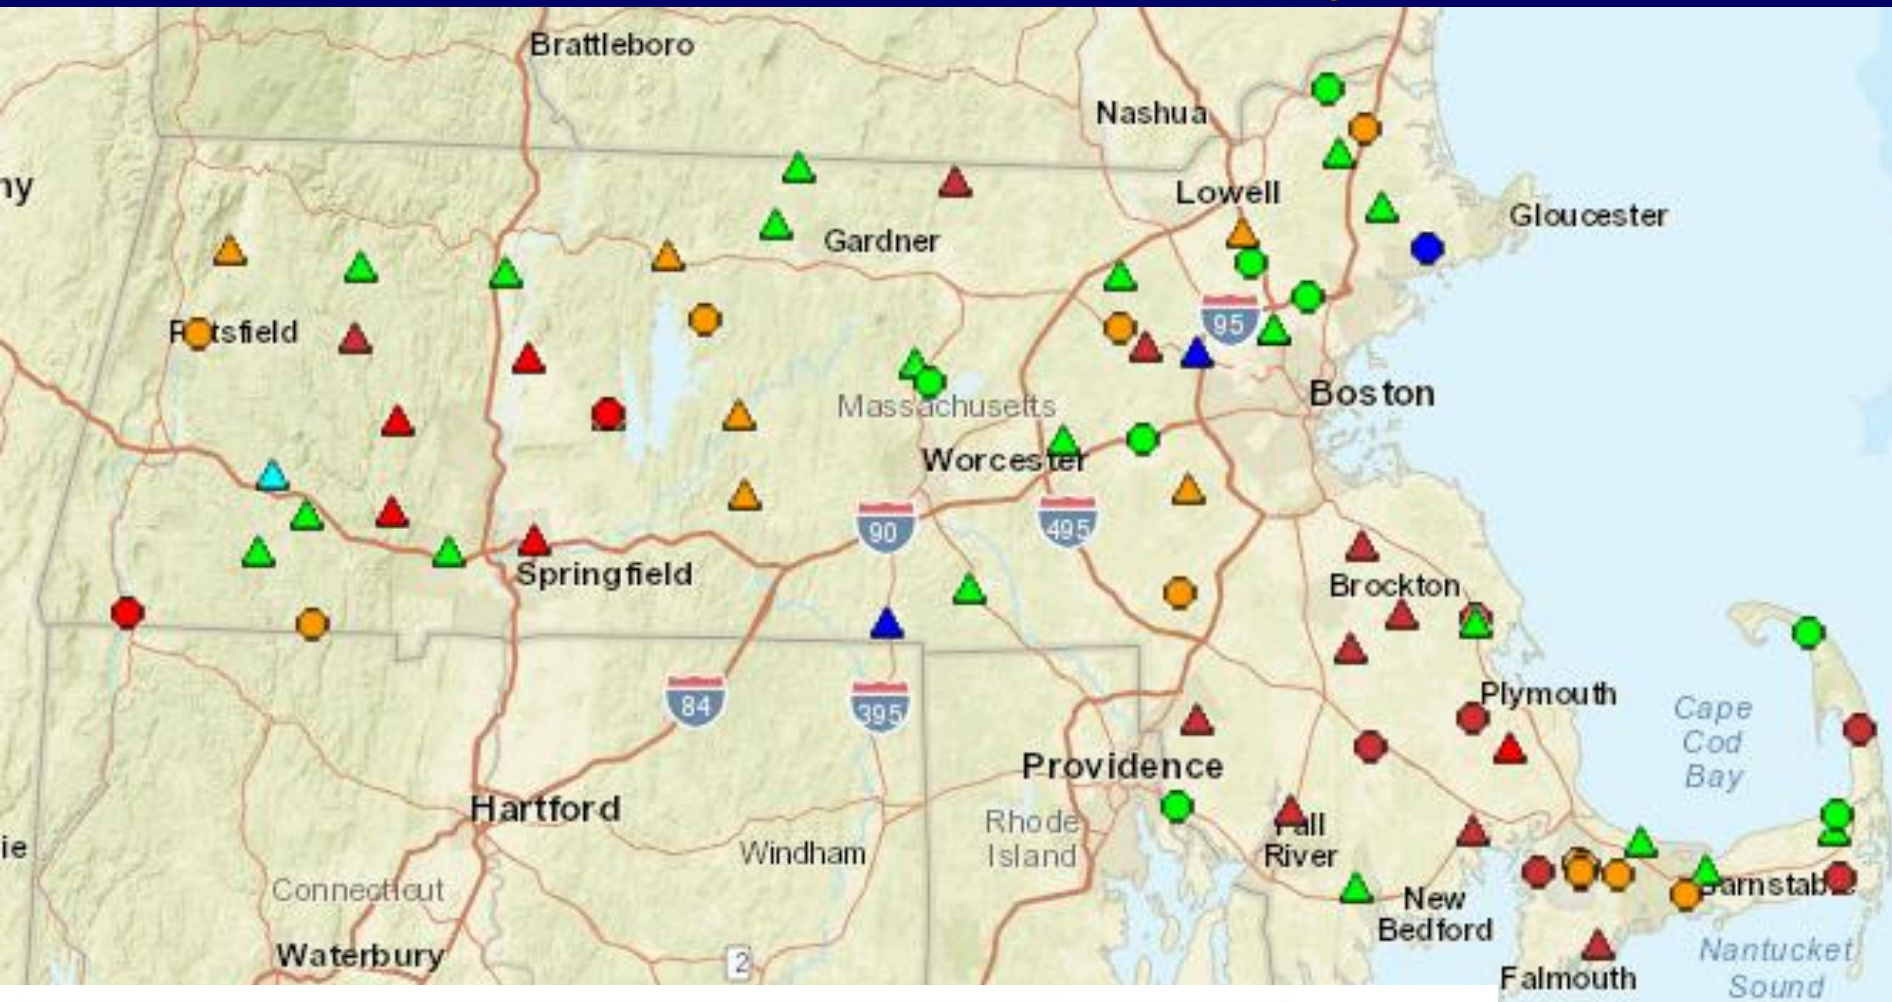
Brattleboro
Nashua
ny
Lowell
Gloucester
Gardner
Pittsfield
95
Boston
Massachusetts
Worcester
90
495
Springfield
Brockton
84
395
Plymouth
Cape Cod Bay
Providence
Hartford
Rhode Island
Fall River
ie
Windham
Connecticut
New Bedford
Barnstable
Waterbury
2
Nantucket Sound
Falmouth